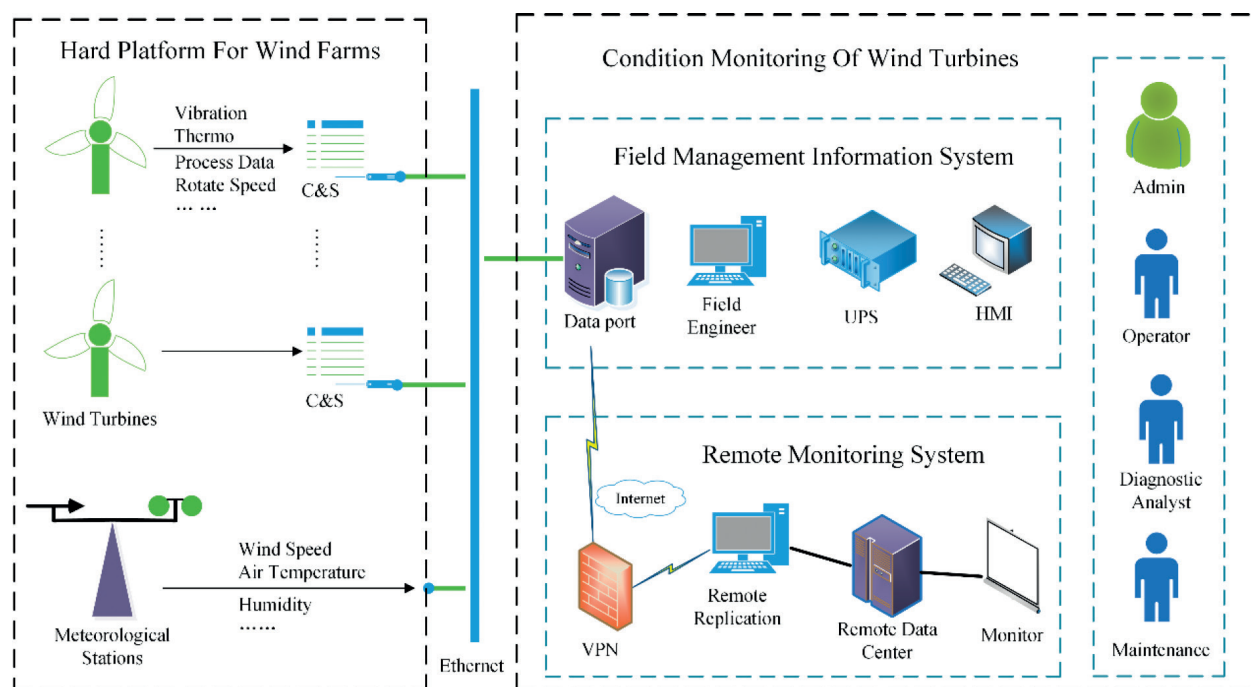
Hard Platform For Wind Farms

Vibration
Thermo
Process Data
Rotate Speed
…… …

C&S

C&S

Wind Turbines

Meteorological Stations

Wind Speed
Air Temperature
Humidity
……

Ethernet

Condition Monitoring Of Wind Turbines

Field Management Information System

Data port

Field Engineer

UPS

HMI

Remote Monitoring System

Internet

VPN

Remote Replication

Remote Data Center

Monitor

Admin

Operator

Diagnostic Analyst

Maintenance